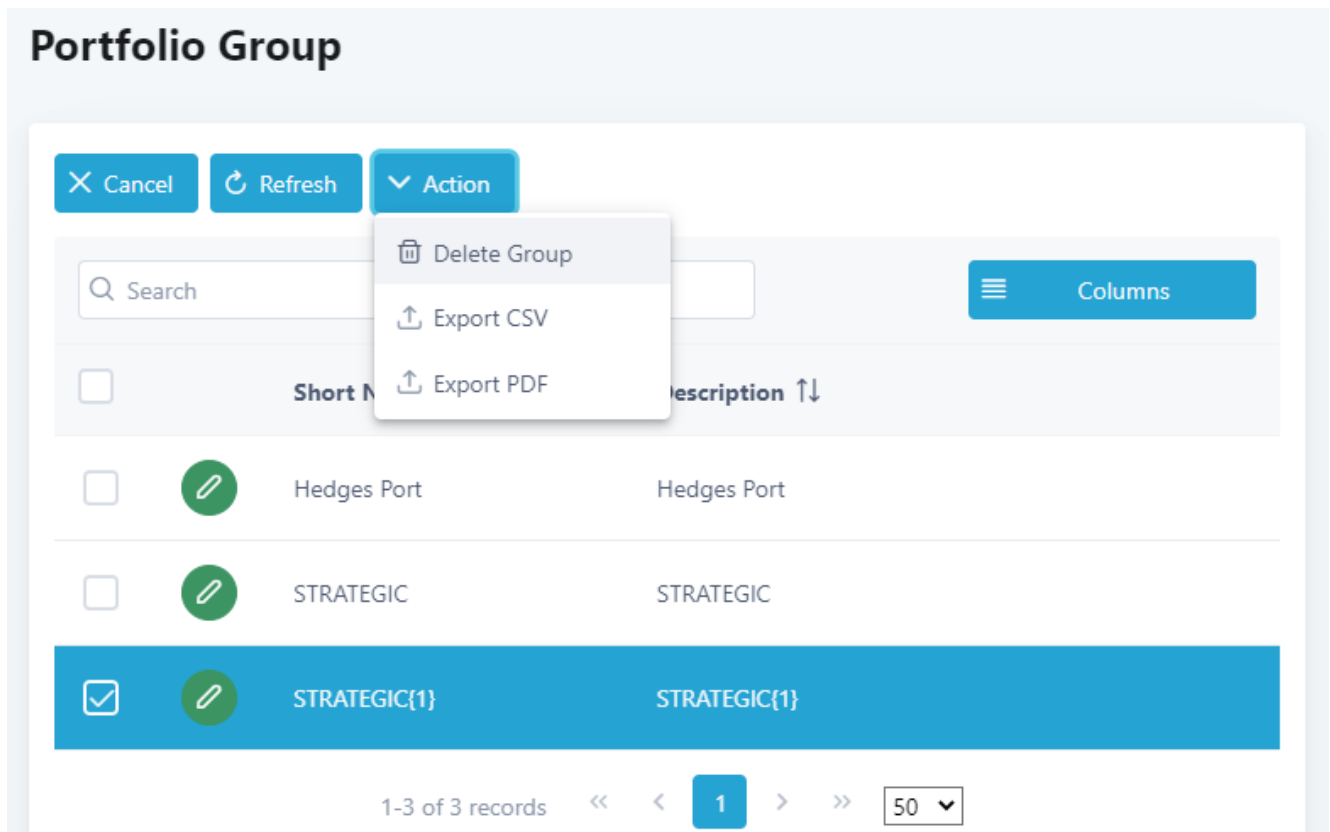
Portfolio Group

Cancel
Refresh
Action

Delete Group
Export CSV
Export PDF

Search
Columns

| | | Short N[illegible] | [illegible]escription |
|---|---|---|---|
| | | Hedges Port | Hedges Port |
| | | STRATEGIC | STRATEGIC |
| | | STRATEGIC{1} | STRATEGIC{1} |

1-3 of 3 records « ‹ 1 › » 50